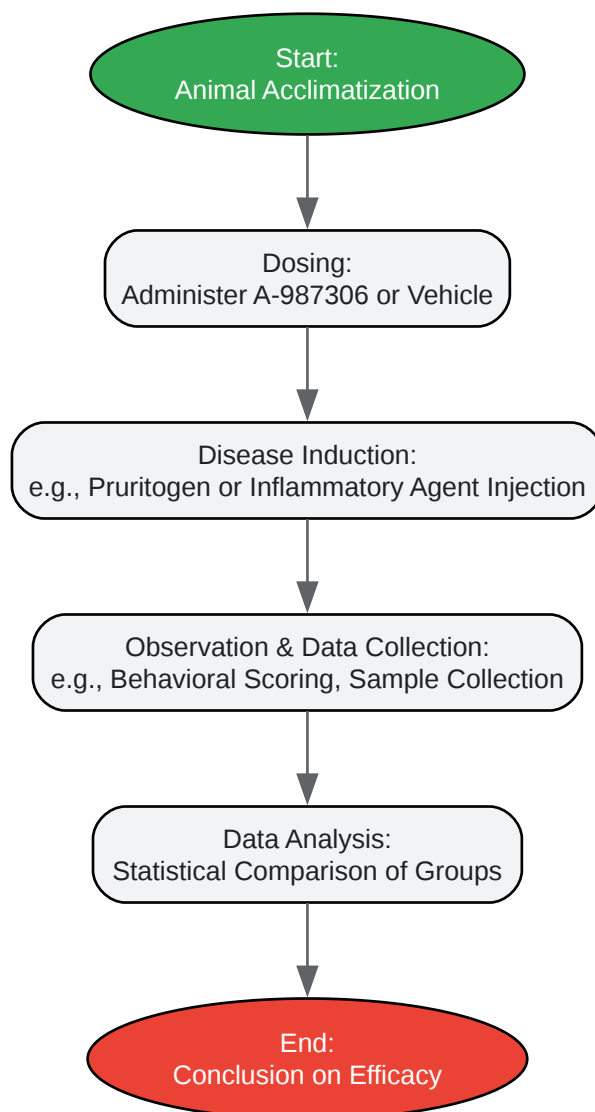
Start:
Animal Acclimatization

Dosing:
Administer A-987306 or Vehicle

Disease Induction:
e.g., Pruritogen or Inflammatory Agent Injection

Observation & Data Collection:
e.g., Behavioral Scoring, Sample Collection

Data Analysis:
Statistical Comparison of Groups

End:
Conclusion on Efficacy